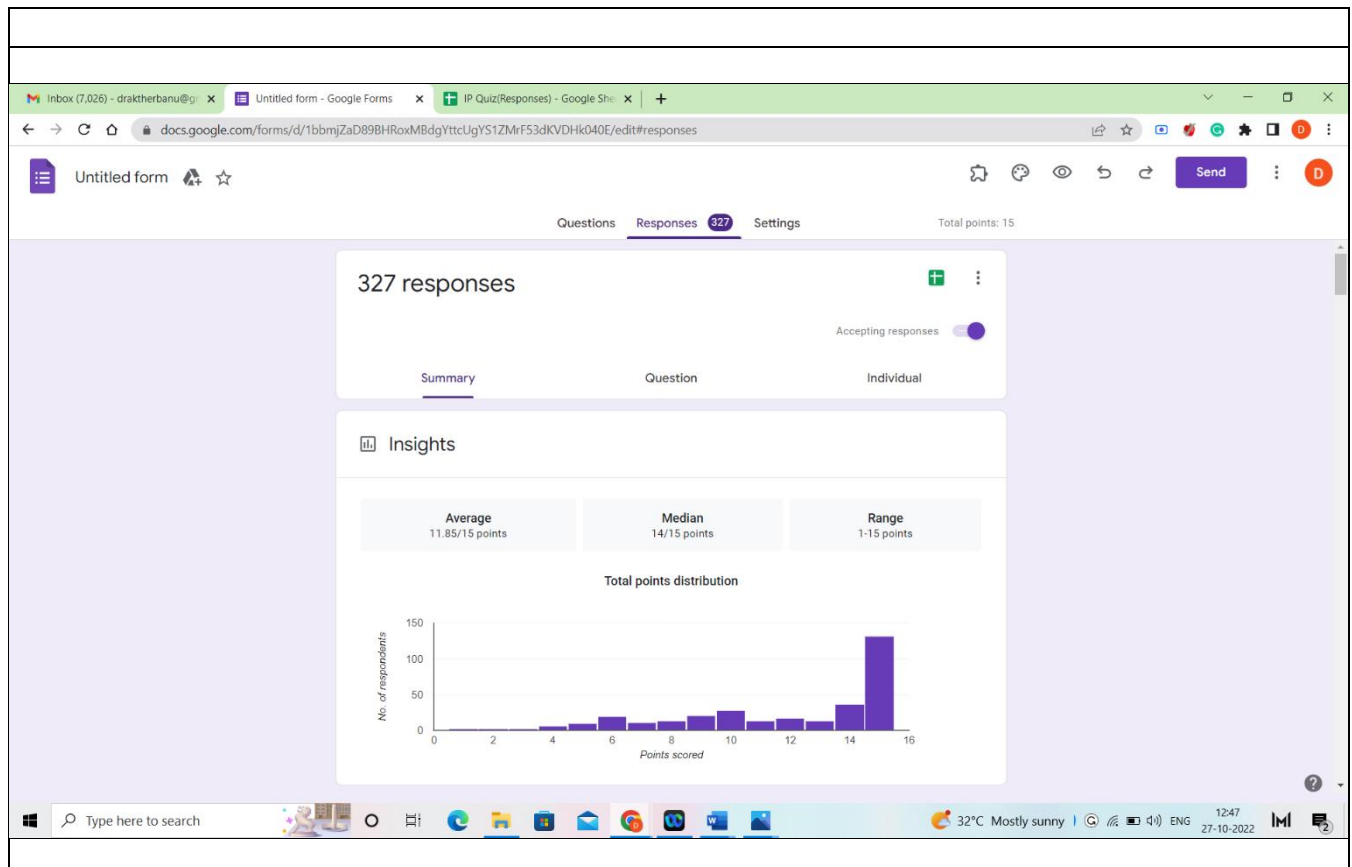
Inbox (7,026) - draktherbanu@gr ×
Untitled form - Google Forms ×
IP Quiz(Responses) - Google She ×
+

docs.google.com/forms/d/1bbmjZaD89BHRoxMBdgYttcUgYS1ZMrF53dKVDHk040E/edit#responses

Untitled form

Send

D

Questions Responses 327 Settings Total points: 15

327 responses

Accepting responses

Summary Question Individual

Insights

Average
11.85/15 points

Median
14/15 points

Range
1-15 points

Total points distribution

150
100
50
0
No. of respondents

0 2 4 6 8 10 12 14 16
Points scored

Type here to search

32°C Mostly sunny ENG 12:47 27-10-2022